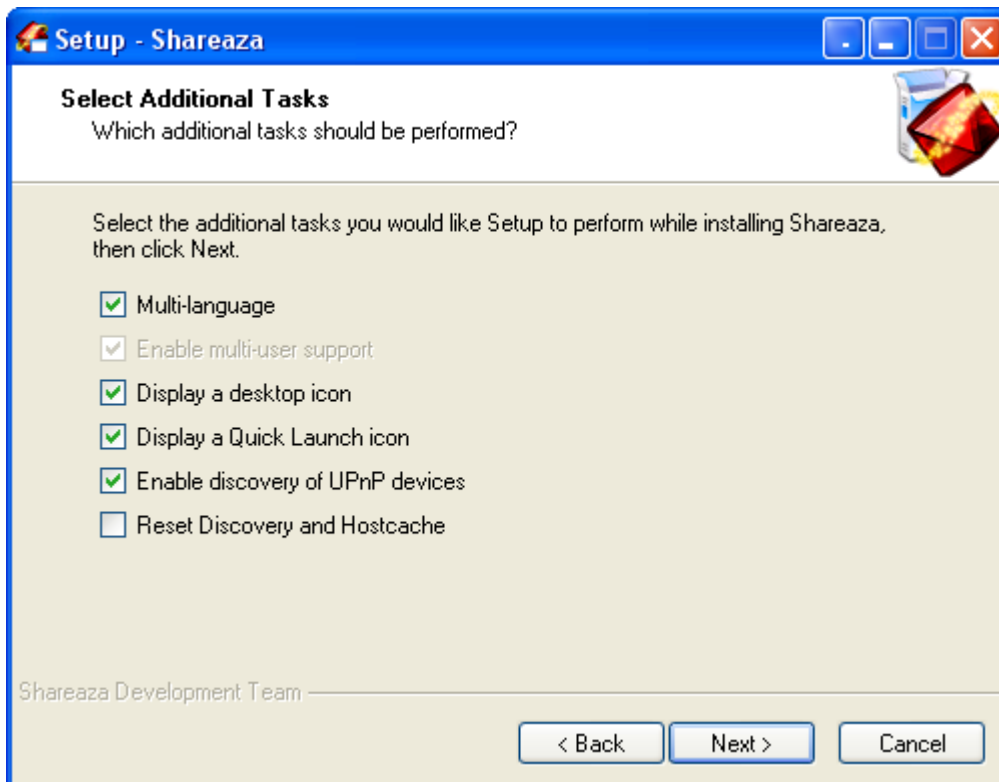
Setup - Shareaza

Select Additional Tasks
Which additional tasks should be performed?

Select the additional tasks you would like Setup to perform while installing Shareaza, then click Next.

Multi-language
Enable multi-user support
Display a desktop icon
Display a Quick Launch icon
Enable discovery of UPnP devices
Reset Discovery and Hostcache

Shareaza Development Team

< Back
Next >
Cancel